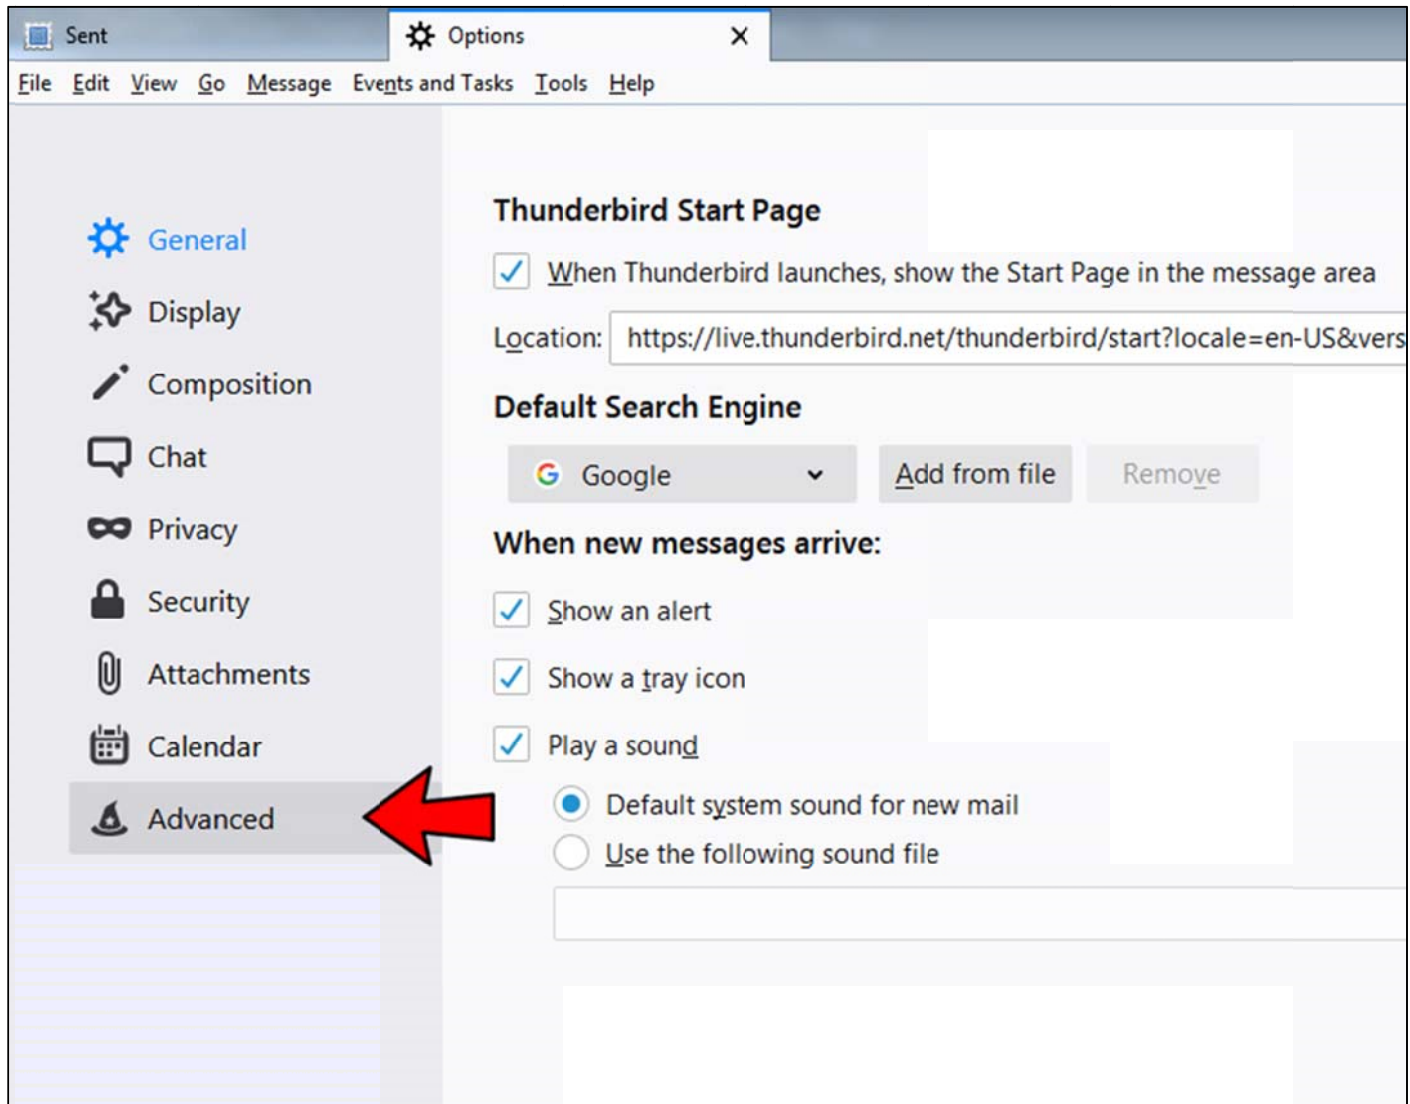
Sent
Options ×

File Edit View Go Message Events and Tasks Tools Help

General
Display
Composition
Chat
Privacy
Security
Attachments
Calendar
Advanced

Thunderbird Start Page

When Thunderbird launches, show the Start Page in the message area

Location: https://live.thunderbird.net/thunderbird/start?locale=en-US&vers

Default Search Engine

Google

Add from file

Remove

When new messages arrive:

Show an alert

Show a tray icon

Play a sound

Default system sound for new mail

Use the following sound file